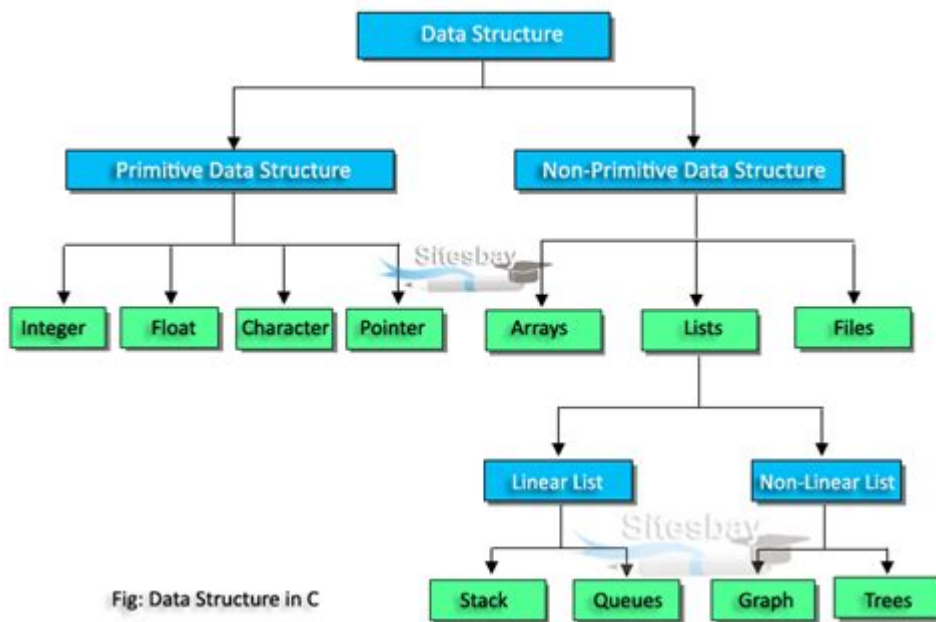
Data Structure

Primitive Data Structure

Non-Primitive Data Structure

Sitesbay

Integer

Float

Character

Pointer

Arrays

Lists

Files

Linear List

Non-Linear List

Sitesbay

Fig: Data Structure in C

Stack

Queues

Graph

Trees